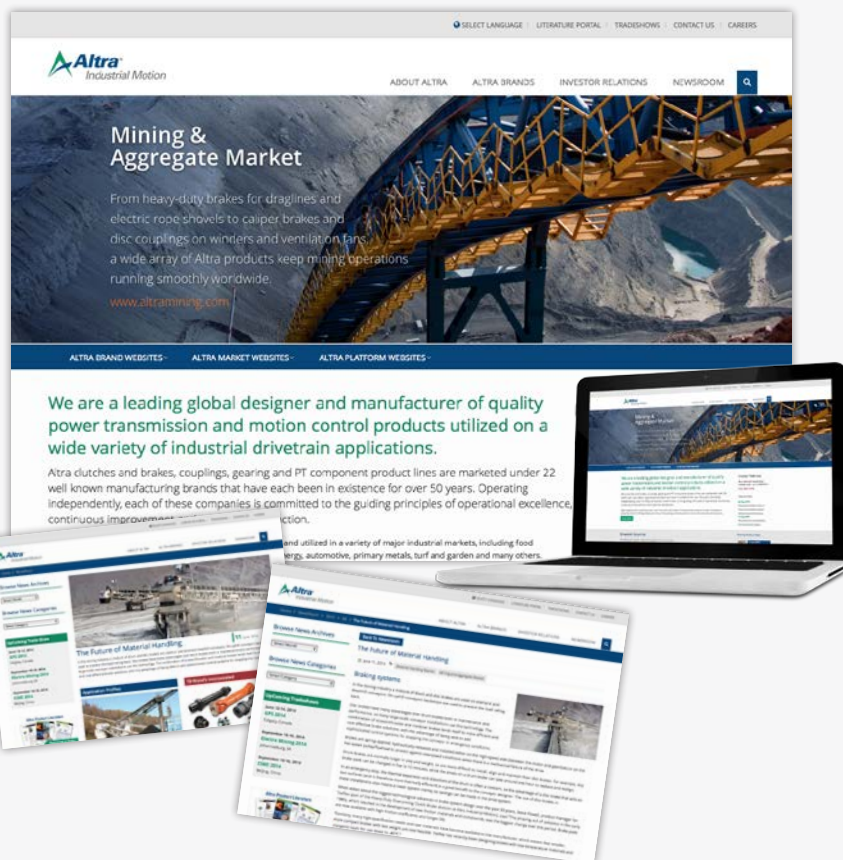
SELECT LANGUAGE | LITERATURE PORTAL | TRADESHOWS | CONTACT US | CAREERS

Altra Industrial Motion

ABOUT ALTRA   ALTRA BRANDS   INVESTOR RELATIONS   NEWSROOM

Mining & Aggregate Market

From heavy-duty brakes for draglines and electric rope shovels to caliper brakes and disc couplings on winders and ventilation fans, a wide array of Altra products keep mining operations running smoothly worldwide.

www.altramining.com

ALTRA BRAND WEBSITES   ALTRA MARKET WEBSITES   ALTRA PLATFORM WEBSITES

We are a leading global designer and manufacturer of quality power transmission and motion control products utilized on a wide variety of industrial drivetrain applications.

Altra clutches and brakes, couplings, gearing and PT component product lines are marketed under 22 well known manufacturing brands that have each been in existence for over 50 years. Operating independently, each of these companies is committed to the guiding principles of operational excellence, continuous improvement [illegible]ction.

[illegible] and utilized in a variety of major industrial markets, including food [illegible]ergy, automotive, primary metals, turf and garden and many others.

Mining & Aggregate Market

Browse News Archives
Browse News Categories
Upcoming Tradeshows

The Future of Material Handling

Application Profiles

Altra Industrial Motion

ABOUT ALTRA   ALTRA BRANDS   INVESTOR RELATIONS   NEWSROOM

Browse News Archives
Browse News Categories
Upcoming Tradeshows

The Future of Material Handling

Braking systems

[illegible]